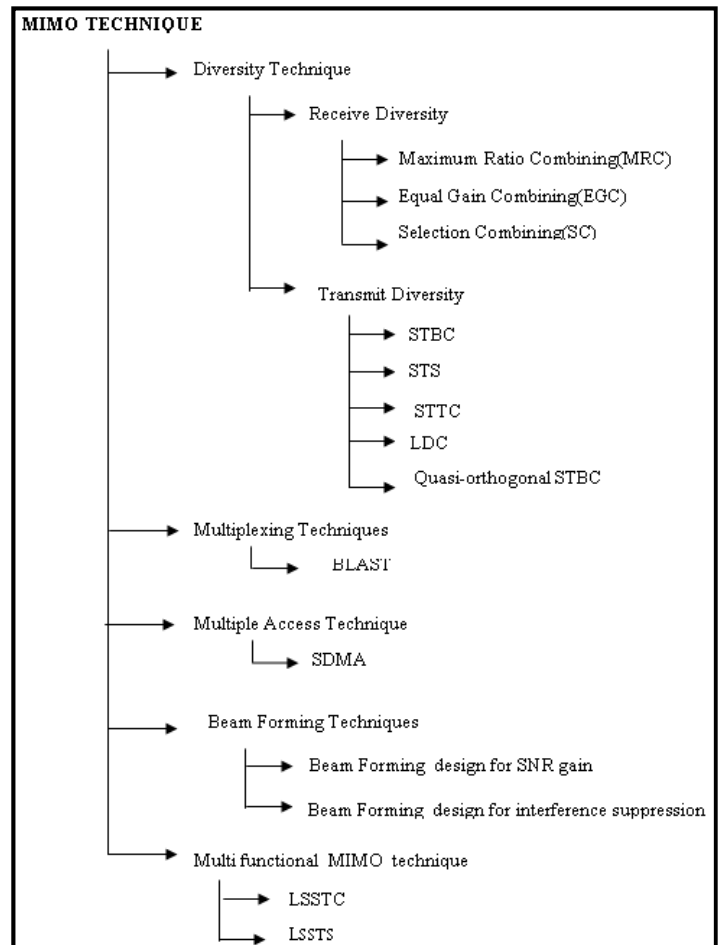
MIMO TECHNIQUE

Diversity Technique

Receive Diversity

Maximum Ratio Combining(MRC)

Equal Gain Combining(EGC)

Selection Combining(SC)

Transmit Diversity

STBC

STS

STTC

LDC

Quasi-orthogonal STBC

Multiplexing Techniques

BLAST

Multiple Access Technique

SDMA

Beam Forming Techniques

Beam Forming design for SNR gain

Beam Forming design for interference suppression

Multi functional MIMO technique

LSSTC

LSSTS